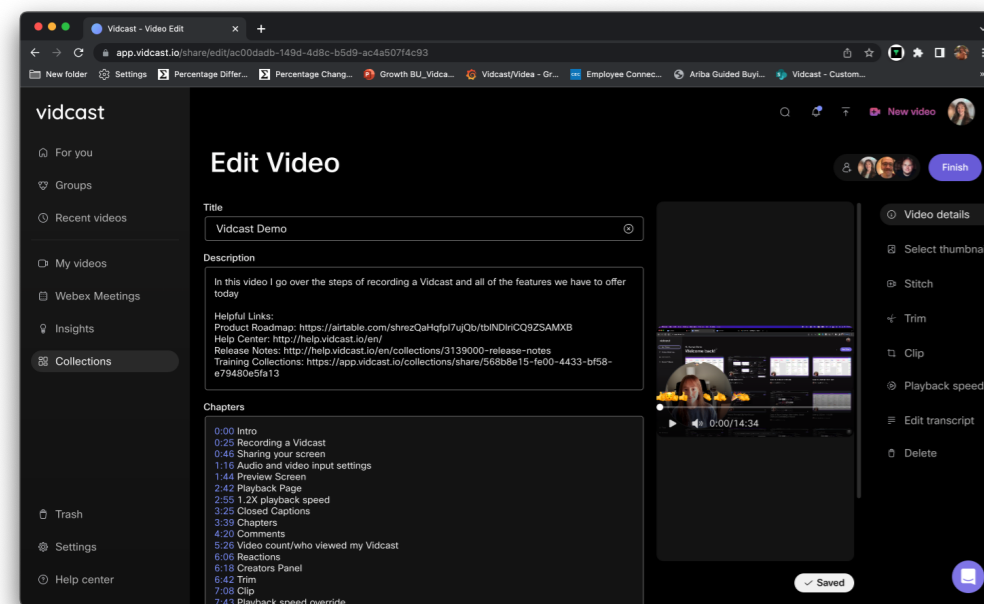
Vidcast - Video Edit
app.vidcast.io/share/edit/ac00dadb-149d-4d8c-b5d9-ac4a507f4c93
New folder Settings Percentage Differ... Percentage Chang... Growth BU_Vidca... Vidcast/Videa - Gr... Employee Connec... Ariba Guided Buyi... Vidcast - Custom...

vidcast
For you
Groups
Recent videos
My videos
Webex Meetings
Insights
Collections
Trash
Settings
Help center

New video

Edit Video

Finish

Title
Vidcast Demo

Description
In this video I go over the steps of recording a Vidcast and all of the features we have to offer today

Helpful Links:
Product Roadmap: https://airtable.com/shrezQaHqfpl7ujQb/tblNDlrlCQ9ZSAMXB
Help Center: http://help.vidcast.io/en/
Release Notes: http://help.vidcast.io/en/collections/3139000-release-notes
Training Collections: https://app.vidcast.io/collections/share/568b8e15-fe00-4433-bf58-e79480e5fa13

Chapters
0:00 Intro
0:25 Recording a Vidcast
0:46 Sharing your screen
1:16 Audio and video input settings
1:44 Preview Screen
2:42 Playback Page
2:55 1.2X playback speed
3:25 Closed Captions
3:39 Chapters
4:20 Comments
5:26 Video count/who viewed my Vidcast
6:06 Reactions
6:18 Creators Panel
6:42 Trim
7:08 Clip
7:43 Playback speed override

Welcome back!

0:00/14:34

Saved

Video details
Select thumbna
Stitch
Trim
Clip
Playback speed
Edit transcript
Delete